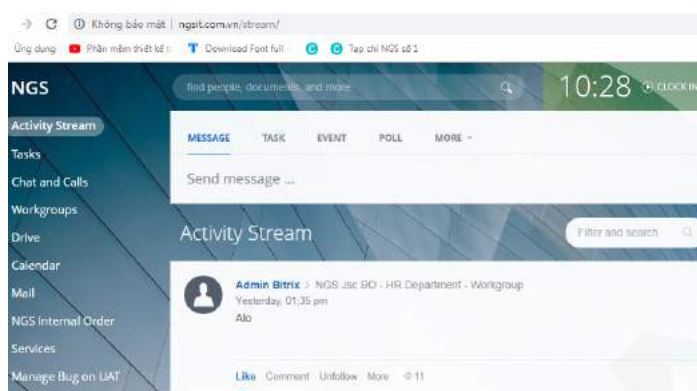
→ C ⓘ Không bảo mật | ngsit.com.vn/stream/

Ứng dụng Phần mềm thiết kế ... Download Font full Tạp chí NGS số 1

NGS

find people, documents, and more

10:28 CLOCK IN

Activity Stream
Tasks
Chat and Calls
Workgroups
Drive
Calendar
Mail
NGS Internal Order
Services
Manage Bug on UAT

MESSAGE TASK EVENT POLL MORE

Send message ...

Activity Stream

Filter and search

Admin Bitrix > NGS Jsc BO - HR Department - Workgroup
Yesterday, 01:35 pm
Alo

Like Comment Unfollow More 11